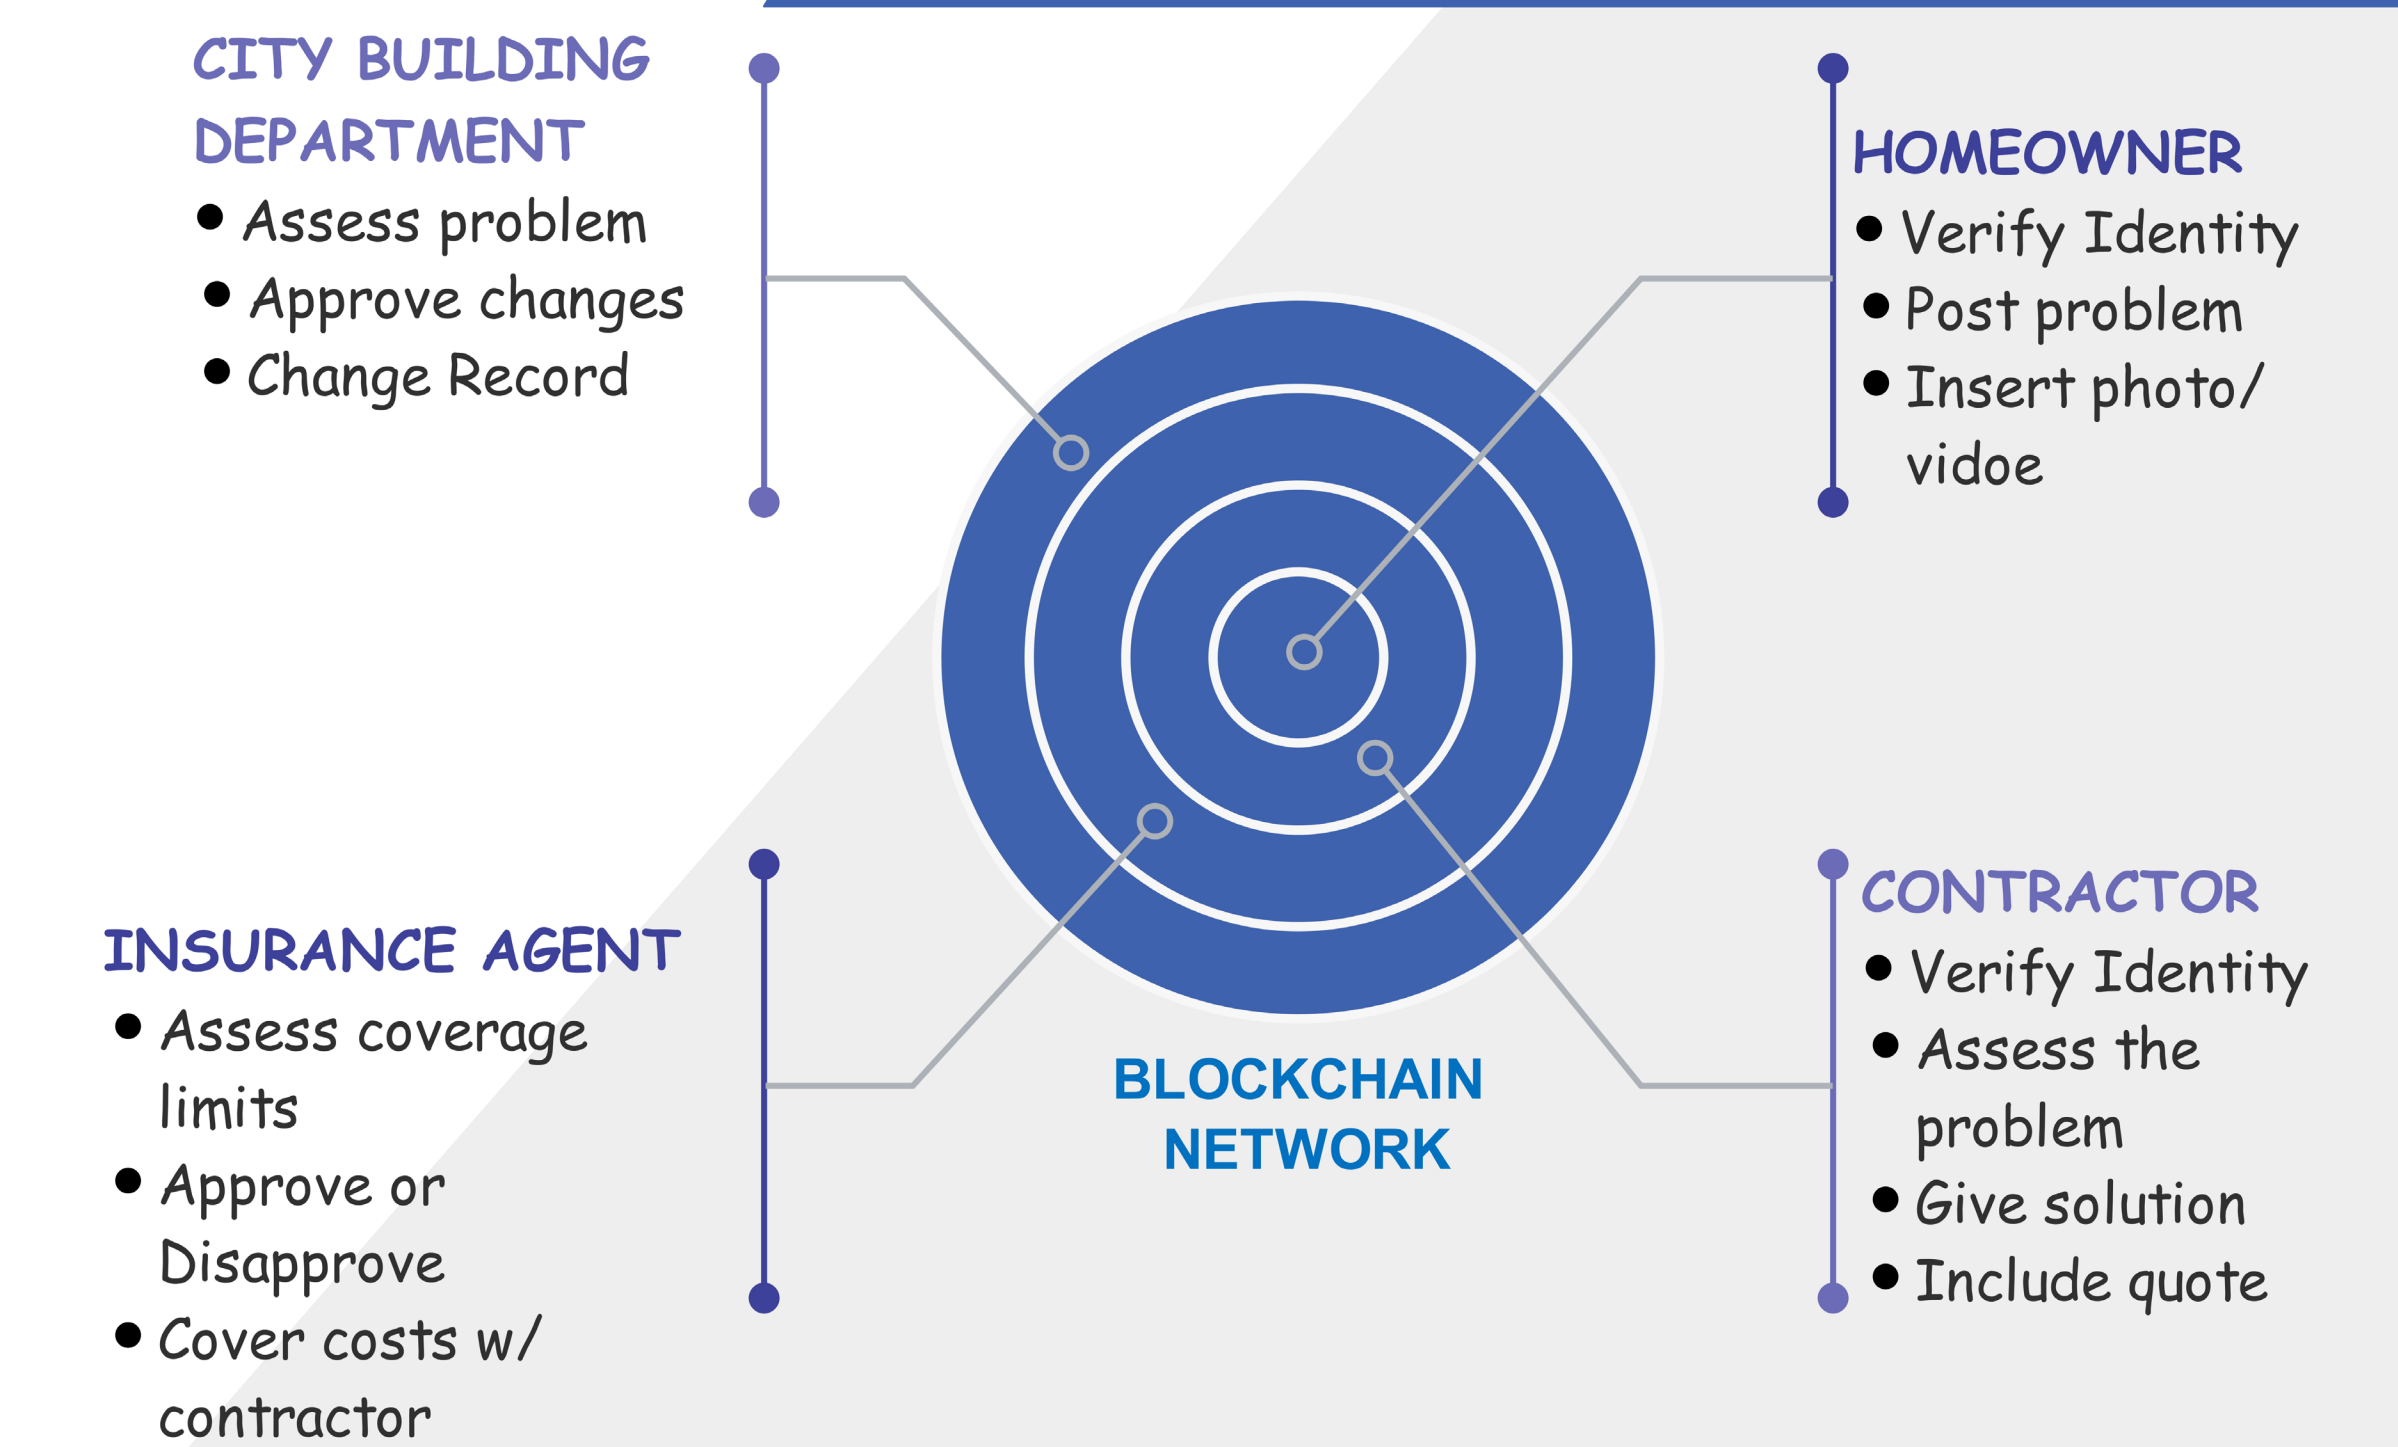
CITY BUILDING DEPARTMENT

- Assess problem
- Approve changes
- Change Record

HOMEOWNER

- Verify Identity
- Post problem
- Insert photo/ vidoe

INSURANCE AGENT

- Assess coverage limits
- Approve or Disapprove
- Cover costs w/ contractor

BLOCKCHAIN NETWORK

CONTRACTOR

- Verify Identity
- Assess the problem
- Give solution
- Include quote